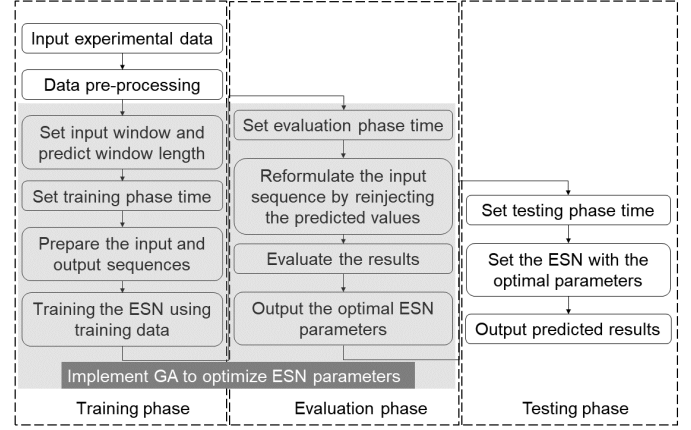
Input experimental data

Data pre-processing

Set input window and predict window length

Set training phase time

Prepare the input and output sequences

Training the ESN using training data

Set evaluation phase time

Reformulate the input sequence by reinjecting the predicted values

Evaluate the results

Output the optimal ESN parameters

Set testing phase time

Set the ESN with the optimal parameters

Output predicted results

Implement GA to optimize ESN parameters

Training phase

Evaluation phase

Testing phase